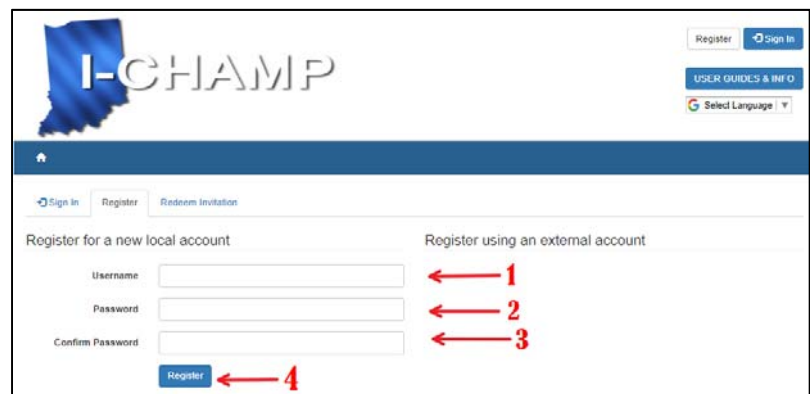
I-CHAMP

Register Sign In

USER GUIDES & INFO

G Select Language ▼

Sign In Register Redeem Invitation

Register for a new local account

Register using an external account

Username 1

Password 2

Confirm Password 3

Register 4